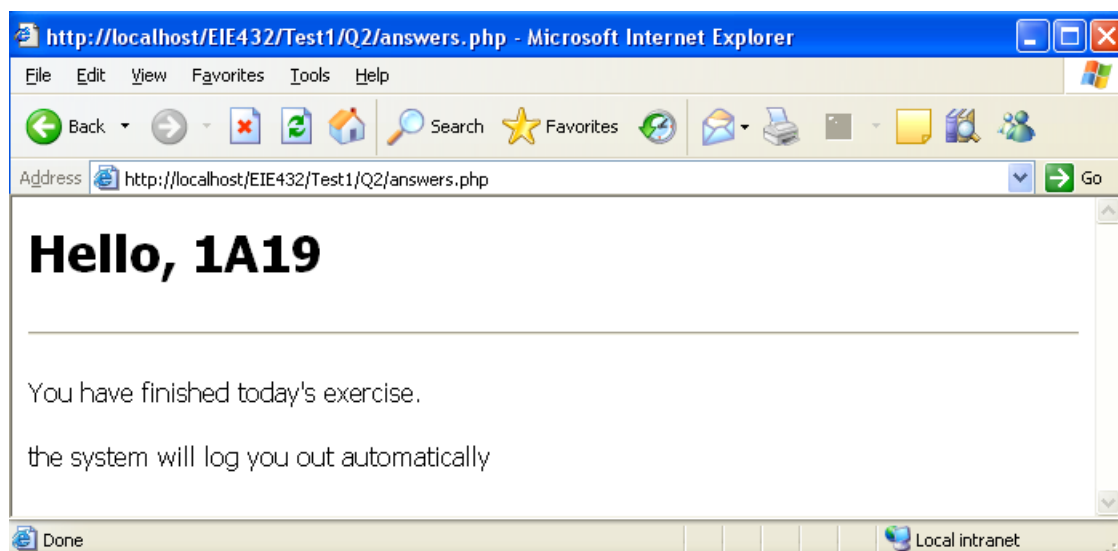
http://localhost/EIE432/Test1/Q2/answers.php - Microsoft Internet Explorer

File Edit View Favorites Tools Help

Back Search Favorites

Address http://localhost/EIE432/Test1/Q2/answers.php Go

# Hello, 1A19

You have finished today's exercise.

the system will log you out automatically

Done Local intranet